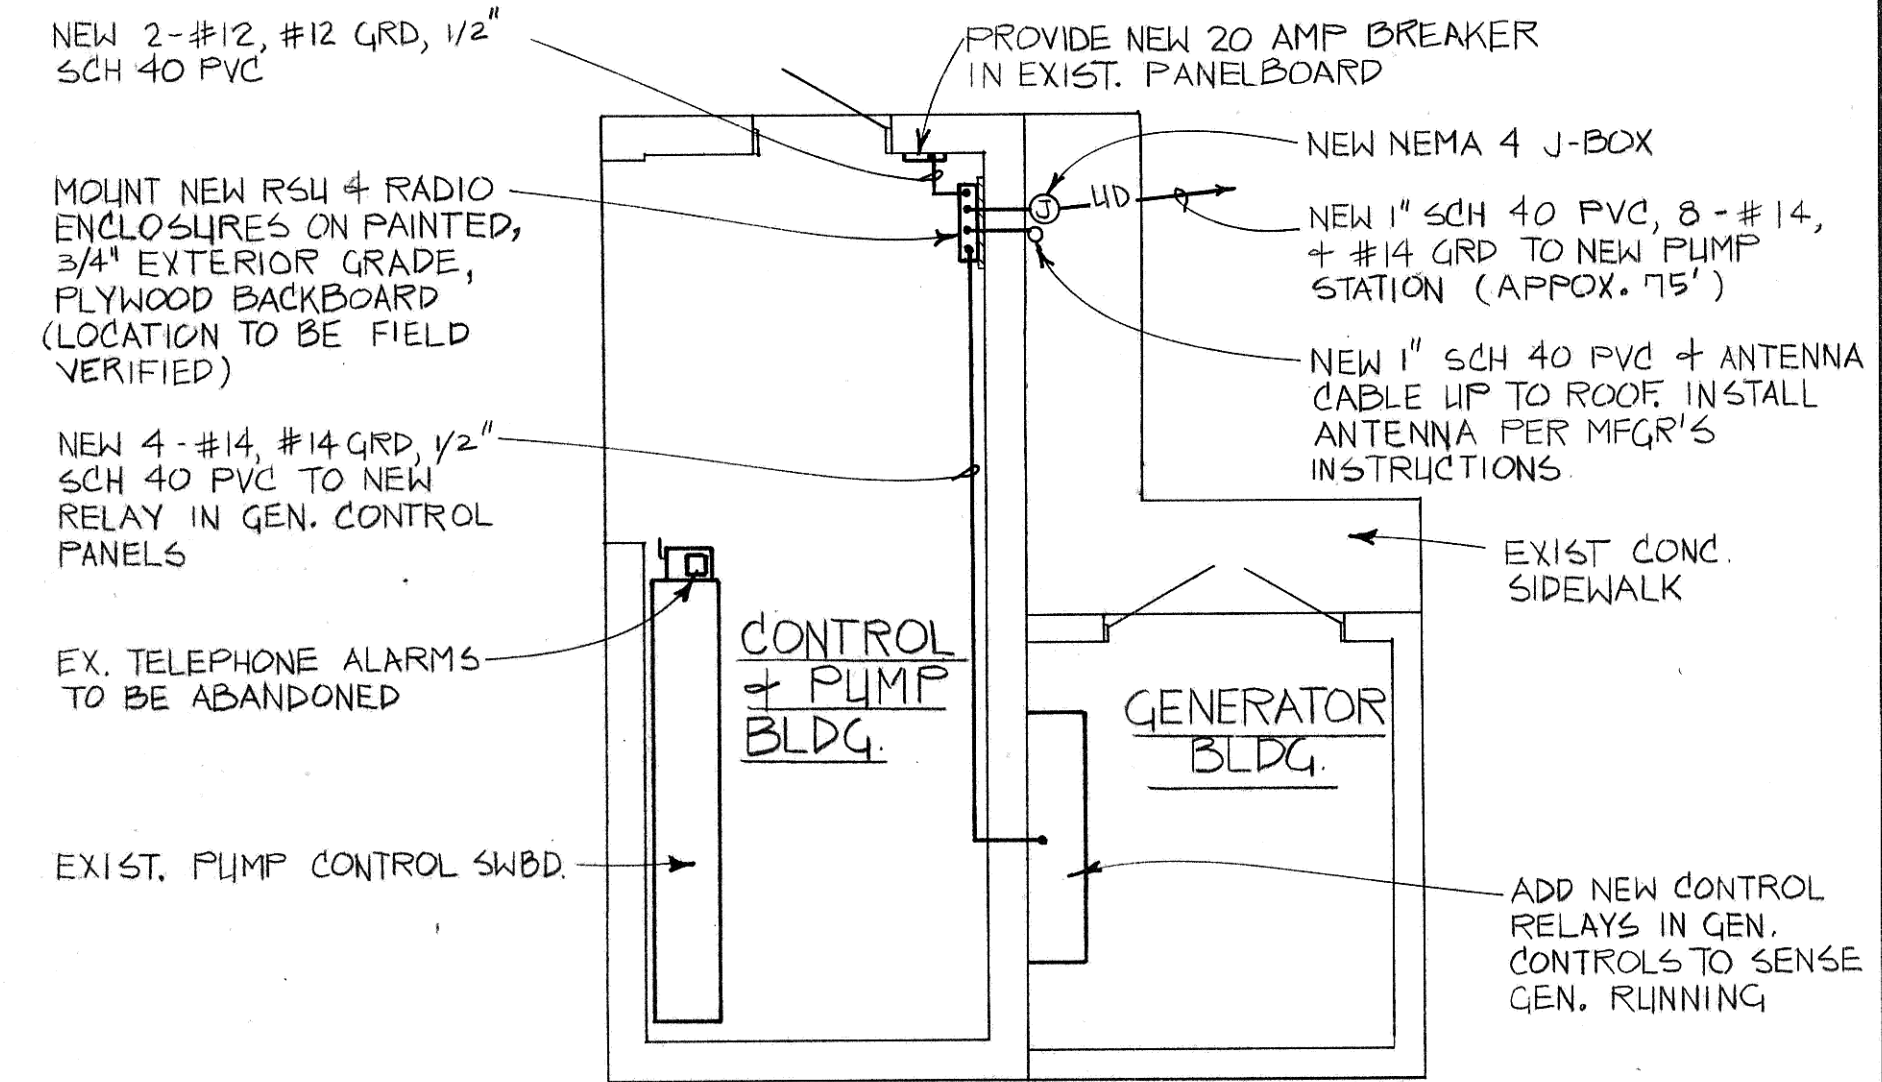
NEW 2-#12, #12 GRD, 1/2" SCH 40 PVC

PROVIDE NEW 20 AMP BREAKER IN EXIST. PANELBOARD

NEW NEMA 4 J-BOX

MOUNT NEW RSU & RADIO ENCLOSURES ON PAINTED, 3/4" EXTERIOR GRADE, PLYWOOD BACKBOARD (LOCATION TO BE FIELD VERIFIED)

J

UD

NEW 1" SCH 40 PVC, 8-#14, & #14 GRD TO NEW PUMP STATION (APPOX. 75')

NEW 1" SCH 40 PVC & ANTENNA CABLE UP TO ROOF. INSTALL ANTENNA PER MFGR'S INSTRUCTIONS

NEW 4-#14, #14 GRD, 1/2" SCH 40 PVC TO NEW RELAY IN GEN. CONTROL PANELS

EXIST CONC. SIDEWALK

CONTROL & PUMP BLDG.

EX. TELEPHONE ALARMS TO BE ABANDONED

GENERATOR BLDG.

EXIST. PUMP CONTROL SWBD.

ADD NEW CONTROL RELAYS IN GEN. CONTROLS TO SENSE GEN. RUNNING